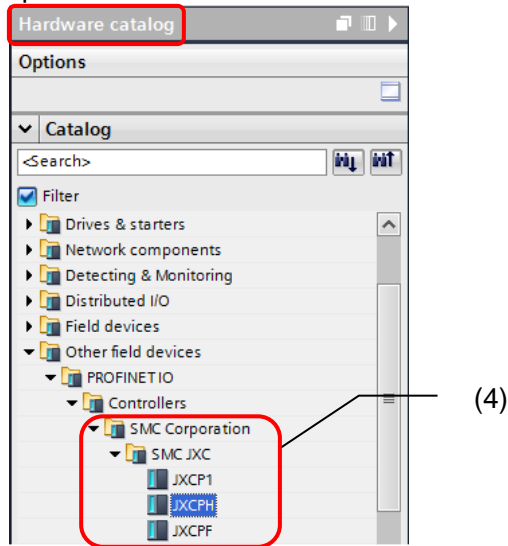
Hardware catalog

Options

Catalog

<Search>

Filter

Drives & starters

Network components

Detecting & Monitoring

Distributed I/O

Field devices

Other field devices

PROFINET IO

Controllers

SMC Corporation

SMC JXC

JXCP1

JXCPH

JXCPF

(4)